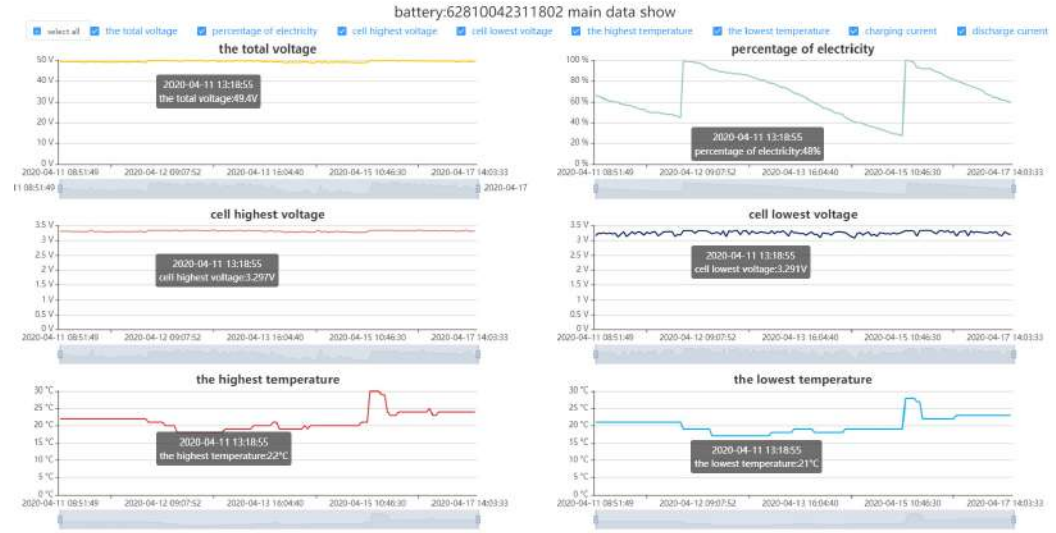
battery:62810042311802 main data show

select all the total voltage percentage of electricity cell highest voltage cell lowest voltage the highest temperature the lowest temperature charging current discharge current

the total voltage

50 V
40 V
30 V
20 V
10 V
0 V

2020-04-11 13:18:55
the total voltage:49.4V

2020-04-11 08:51:49 2020-04-12 09:07:52 2020-04-13 16:04:40 2020-04-15 10:46:30 2020-04-17 14:03:33

11 08:51:49 2020-04-17

percentage of electricity

100 %
80 %
60 %
40 %
20 %
0 %

2020-04-11 13:18:55
percentage of electricity:48%

2020-04-11 08:51:49 2020-04-12 09:07:52 2020-04-13 16:04:40 2020-04-15 10:46:30 2020-04-17 14:03:33

cell highest voltage

3.5 V
3 V
2.5 V
2 V
1.5 V
1 V
0.5 V
0 V

2020-04-11 13:18:55
cell highest voltage:3.297V

2020-04-11 08:51:49 2020-04-12 09:07:52 2020-04-13 16:04:40 2020-04-15 10:46:30 2020-04-17 14:03:33

cell lowest voltage

3.5 V
3 V
2.5 V
2 V
1.5 V
1 V
0.5 V
0 V

2020-04-11 13:18:55
cell lowest voltage:3.291V

2020-04-11 08:51:49 2020-04-12 09:07:52 2020-04-13 16:04:40 2020-04-15 10:46:30 2020-04-17 14:03:33

the highest temperature

30 °C
25 °C
20 °C
15 °C
10 °C
5 °C
0 °C

2020-04-11 13:18:55
the highest temperature:22°C

2020-04-11 08:51:49 2020-04-12 09:07:52 2020-04-13 16:04:40 2020-04-15 10:46:30 2020-04-17 14:03:33

the lowest temperature

30 °C
25 °C
20 °C
15 °C
10 °C
5 °C
0 °C

2020-04-11 13:18:55
the lowest temperature:21°C

2020-04-11 08:51:49 2020-04-12 09:07:52 2020-04-13 16:04:40 2020-04-15 10:46:30 2020-04-17 14:03:33